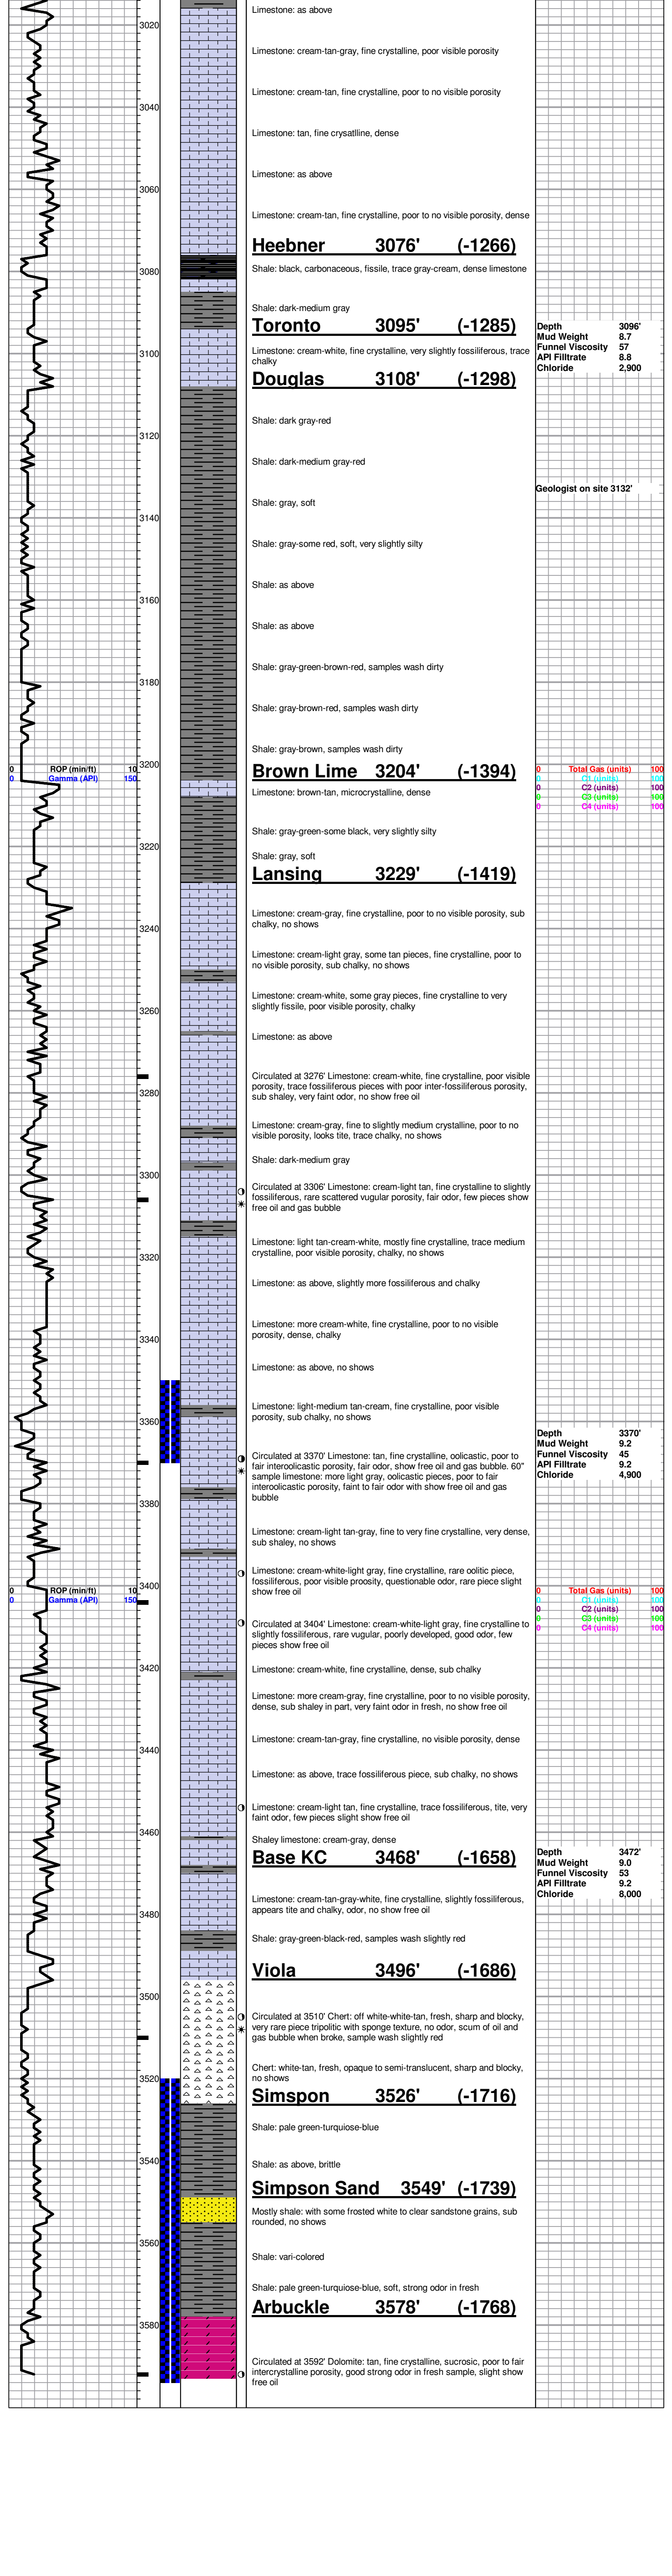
3020
3040
3060
3080
3100
3120
3140
3160
3180
3200
3220
3240
3260
3280
3300
3320
3340
3360
3380
3400
3420
3440
3460
3480
3500
3520
3540
3560
3580

0 ROP (min/ft) 10
0 Gamma (API) 150

0 ROP (min/ft) 10
0 Gamma (API) 150

Limestone: as above

Limestone: cream-tan-gray, fine crystalline, poor visible porosity

Limestone: cream-tan, fine crystalline, poor to no visible porosity

Limestone: tan, fine crysatlline, dense

Limestone: as above

Limestone: cream-tan, fine crystalline, poor to no visible porosity, dense

Heebner 3076' (-1266)

Shale: black, carbonaceous, fissile, trace gray-cream, dense limestone

Shale: dark-medium gray

Toronto 3095' (-1285)

Limestone: cream-white, fine crystalline, very slightly fossiliferous, trace chalky

Douglas 3108' (-1298)

Shale: dark gray-red

Shale: dark-medium gray-red

Shale: gray, soft

Shale: gray-some red, soft, very slightly silty

Shale: as above

Shale: as above

Shale: gray-green-brown-red, samples wash dirty

Shale: gray-brown-red, samples wash dirty

Shale: gray-brown, samples wash dirty

Brown Lime 3204' (-1394)

Limestone: brown-tan, microcrystalline, dense

Shale: gray-green-some black, very slightly silty

Shale: gray, soft

Lansing 3229' (-1419)

Limestone: cream-gray, fine crystalline, poor to no visible porosity, sub chalky, no shows

Limestone: cream-light gray, some tan pieces, fine crystalline, poor to no visible porosity, sub chalky, no shows

Limestone: cream-white, some gray pieces, fine crystalline to very slightly fissile, poor visible porosity, chalky

Limestone: as above

Circulated at 3276' Limestone: cream-white, fine crystalline, poor visible porosity, trace fossiliferous pieces with poor inter-fossiliferous porosity, sub shaley, very faint odor, no show free oil

Limestone: cream-gray, fine to slightly medium crystalline, poor to no visible porosity, looks tite, trace chalky, no shows

Shale: dark-medium gray

Circulated at 3306' Limestone: cream-light tan, fine crystalline to slightly fossiliferous, rare scattered vugular porosity, fair odor, few pieces show free oil and gas bubble

Limestone: light tan-cream-white, mostly fine crystalline, trace medium crystalline, poor visible porosity, chalky, no shows

Limestone: as above, slightly more fossiliferous and chalky

Limestone: more cream-white, fine crystalline, poor to no visible porosity, dense, chalky

Limestone: as above, no shows

Limestone: light-medium tan-cream, fine crystalline, poor visible porosity, sub chalky, no shows

Circulated at 3370' Limestone: tan, fine crystalline, oolicastic, poor to fair interoolicastic porosity, fair odor, show free oil and gas bubble. 60" sample limestone: more light gray, oolicastic pieces, poor to fair interoolicastic porosity, faint to fair odor with show free oil and gas bubble

Limestone: cream-light tan-gray, fine to very fine crystalline, very dense, sub shaley, no shows

Limestone: cream-white-light gray, fine crystalline, rare oolitic piece, fossiliferous, poor visible prosity, questionable odor, rare piece slight show free oil

Circulated at 3404' Limestone: cream-white-light gray, fine crystalline to slightly fossiliferous, rare vugular, poorly developed, good odor, few pieces show free oil

Limestone: cream-white, fine crystalline, dense, sub chalky

Limestone: more cream-gray, fine crystalline, poor to no visible porosity, dense, sub shaley in part, very faint odor in fresh, no show free oil

Limestone: cream-tan-gray, fine crystalline, no visible porosity, dense

Limestone: as above, trace fossiliferous piece, sub chalky, no shows

Limestone: cream-light tan, fine crystalline, trace fossiliferous, tite, very faint odor, few pieces slight show free oil

Shaley limestone: cream-gray, dense

Base KC 3468' (-1658)

Limestone: cream-tan-gray-white, fine crystalline, slightly fossiliferous, appears tite and chalky, odor, no show free oil

Shale: gray-green-black-red, samples wash slightly red

Viola 3496' (-1686)

Circulated at 3510' Chert: off white-white-tan, fresh, sharp and blocky, very rare piece tripolitic with sponge texture, no odor, scum of oil and gas bubble when broke, sample wash slightly red

Chert: white-tan, fresh, opaque to semi-translucent, sharp and blocky, no shows

Simspon 3526' (-1716)

Shale: pale green-turquiose-blue

Shale: as above, brittle

Simpson Sand 3549' (-1739)

Mostly shale: with some frosted white to clear sandstone grains, sub rounded, no shows

Shale: vari-colored

Shale: pale green-turquiose-blue, soft, strong odor in fresh

Arbuckle 3578' (-1768)

Circulated at 3592' Dolomite: tan, fine crystalline, sucrosic, poor to fair intercrystalline porosity, good strong odor in fresh sample, slight show free oil

Depth 3096'
Mud Weight 8.7
Funnel Viscosity 57
API Filltrate 8.8
Chloride 2,900

Geologist on site 3132'

0 Total Gas (units) 100
0 C1 (units) 100
0 C2 (units) 100
0 C3 (units) 100
0 C4 (units) 100

Depth 3370'
Mud Weight 9.2
Funnel Viscosity 45
API Filltrate 9.2
Chloride 4,900

0 Total Gas (units) 100
0 C1 (units) 100
0 C2 (units) 100
0 C3 (units) 100
0 C4 (units) 100

Depth 3472'
Mud Weight 9.0
Funnel Viscosity 53
API Filltrate 9.2
Chloride 8,000